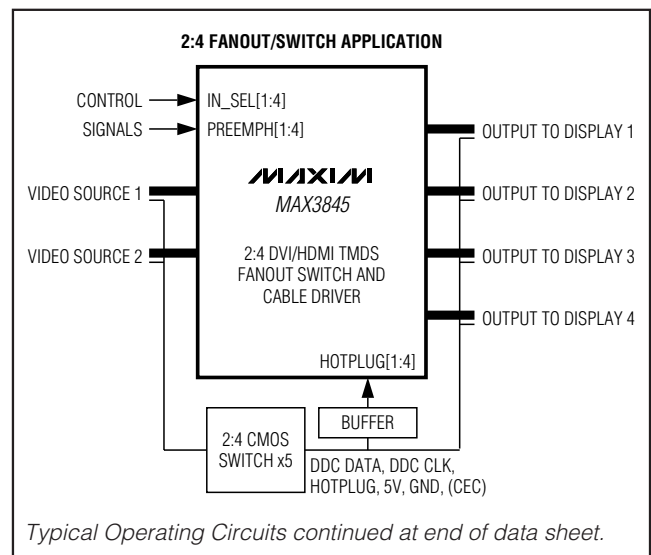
2:4 FANOUT/SWITCH APPLICATION

CONTROL
SIGNALS

IN_SEL[1:4]
PREEMPH[1:4]

MAXIM
MAX3845

2:4 DVI/HDMI TMDS FANOUT SWITCH AND CABLE DRIVER

VIDEO SOURCE 1
VIDEO SOURCE 2

OUTPUT TO DISPLAY 1
OUTPUT TO DISPLAY 2
OUTPUT TO DISPLAY 3
OUTPUT TO DISPLAY 4

HOTPLUG[1:4]

BUFFER

2:4 CMOS SWITCH x5

DDC DATA, DDC CLK, HOTPLUG, 5V, GND, (CEC)

Typical Operating Circuits continued at end of data sheet.